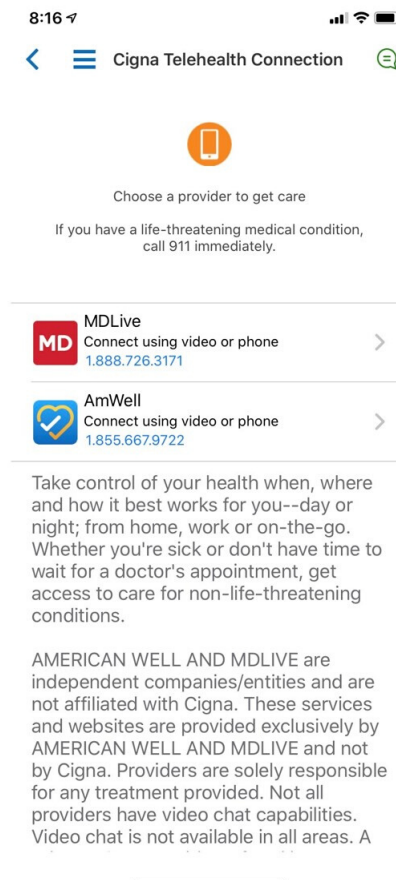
8:16

Cigna Telehealth Connection

Choose a provider to get care

If you have a life-threatening medical condition, call 911 immediately.

MD
MDLive
Connect using video or phone
1.888.726.3171

AmWell
Connect using video or phone
1.855.667.9722

Take control of your health when, where and how it best works for you--day or night; from home, work or on-the-go. Whether you're sick or don't have time to wait for a doctor's appointment, get access to care for non-life-threatening conditions.

AMERICAN WELL AND MDLIVE are independent companies/entities and are not affiliated with Cigna. These services and websites are provided exclusively by AMERICAN WELL AND MDLIVE and not by Cigna. Providers are solely responsible for any treatment provided. Not all providers have video chat capabilities. Video chat is not available in all areas. A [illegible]